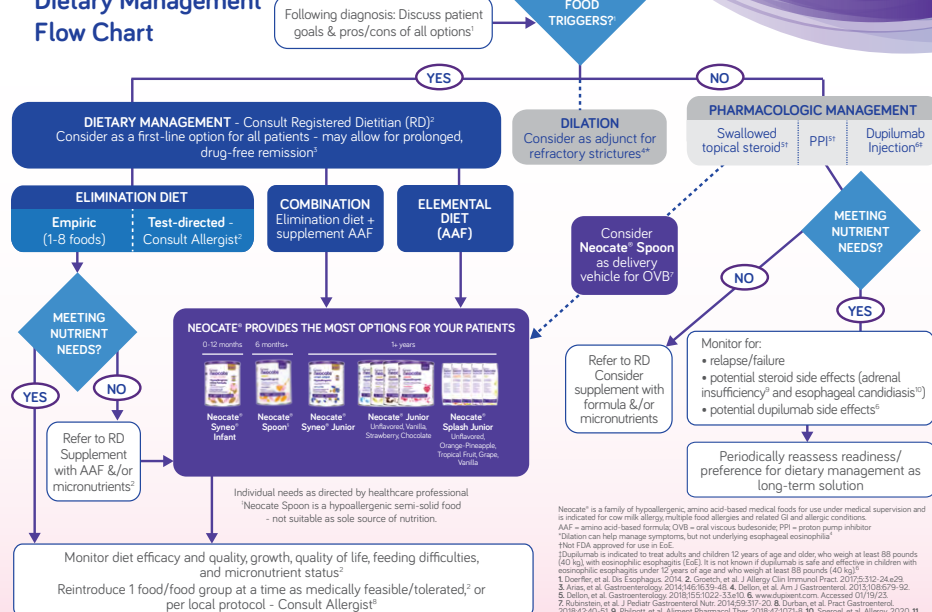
Dietary Management Flow Chart

Following diagnosis: Discuss patient goals & pros/cons of all options¹

FOOD TRIGGERS?¹

YES

NO

DIETARY MANAGEMENT - Consult Registered Dietitian (RD)² Consider as a first-line option for all patients - may allow for prolonged, drug-free remission³

DILATION Consider as adjunct for refractory strictures⁴*

PHARMACOLOGIC MANAGEMENT

Swallowed topical steroid⁵†

PPI⁵†

Dupilumab Injection⁶‡

ELIMINATION DIET

Empiric (1-8 foods)

Test-directed - Consult Allergist²

COMBINATION Elimination diet + supplement AAF

ELEMENTAL DIET (AAF)

Consider Neocate® Spoon as delivery vehicle for OVB⁷

MEETING NUTRIENT NEEDS?

NO

YES

MEETING NUTRIENT NEEDS?

YES

NO

NEOCATE® PROVIDES THE MOST OPTIONS FOR YOUR PATIENTS

0-12 months

6 months+

1+ years

Neocate® Syneo® Infant

Neocate® Spoon¹

Neocate® Syneo® Junior

Neocate® Junior Unflavored, Vanilla, Strawberry, Chocolate

Neocate® Splash Junior Unflavored, Orange-Pineapple, Tropical Fruit, Grape, Vanilla

Refer to RD Supplement with AAF &/or micronutrients²

Refer to RD Consider supplement with formula &/or micronutrients

Monitor for:
• relapse/failure
• potential steroid side effects (adrenal insufficiency⁹ and esophageal candidiasis¹⁰)
• potential dupilumab side effects⁶

Periodically reassess readiness/ preference for dietary management as long-term solution

Individual needs as directed by healthcare professional
¹Neocate Spoon is a hypoallergenic semi-solid food - not suitable as sole source of nutrition.

Monitor diet efficacy and quality, growth, quality of life, feeding difficulties, and micronutrient status²
Reintroduce 1 food/food group at a time as medically feasible/tolerated,² or per local protocol - Consult Allergist⁸

Neocate® is a family of hypoallergenic, amino acid-based medical foods for use under medical supervision and is indicated for cow milk allergy, multiple food allergies and related GI and allergic conditions.
AAF = amino acid-based formula; OVB = oral viscous budesonide; PPI = proton pump inhibitor
*Dilation can help manage symptoms, but not underlying esophageal eosinophilia⁴
†Not FDA approved for use in EoE.
‡Dupilumab is indicated to treat adults and children 12 years of age and older, who weigh at least 88 pounds (40 kg), with eosinophilic esophagitis (EoE). It is not known if dupilumab is safe and effective in children with eosinophilic esophagitis under 12 years of age and who weigh at least 88 pounds (40 kg).⁶
1. Doerfler, et al. Dis Esophagus. 2014. 2. Groetch, et al. J Allergy Clin Immunol Pract. 2017;5:312-24.e29. 3. Arias, et al. Gastroenterology. 2014;146:1639-48. 4. Dellon, et al. Am J Gastroenterol. 2013;108:679-92. 5. Dellon, et al. Gastroenterology. 2018;155:1022-33.e10. 6. www.dupixent.com. Accessed 01/19/23. 7. Rubinstein, et al. J Pediatr Gastroenterol Nutr. 2014;59:317-20. 8. Durban, et al. Pract Gastroenterol. 2018;42:40-51. 9. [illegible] 10. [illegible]